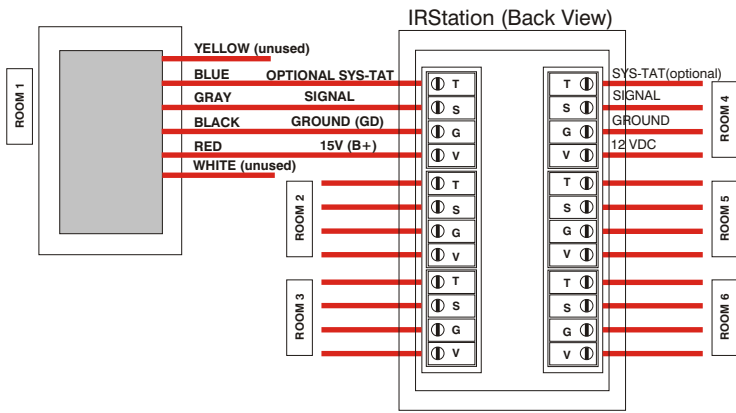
IRStation (Back View)

ROOM 1

YELLOW (unused)
BLUE
OPTIONAL SYS-TAT
GRAY
SIGNAL
BLACK
GROUND (GD)
RED
15V (B+)
WHITE (unused)

T
S
G
V

ROOM 2
T
S
G
V

ROOM 3
T
S
G
V

T
S
G
V
SYS-TAT(optional)
SIGNAL
GROUND
12 VDC
ROOM 4

T
S
G
V
ROOM 5

T
S
G
V
ROOM 6